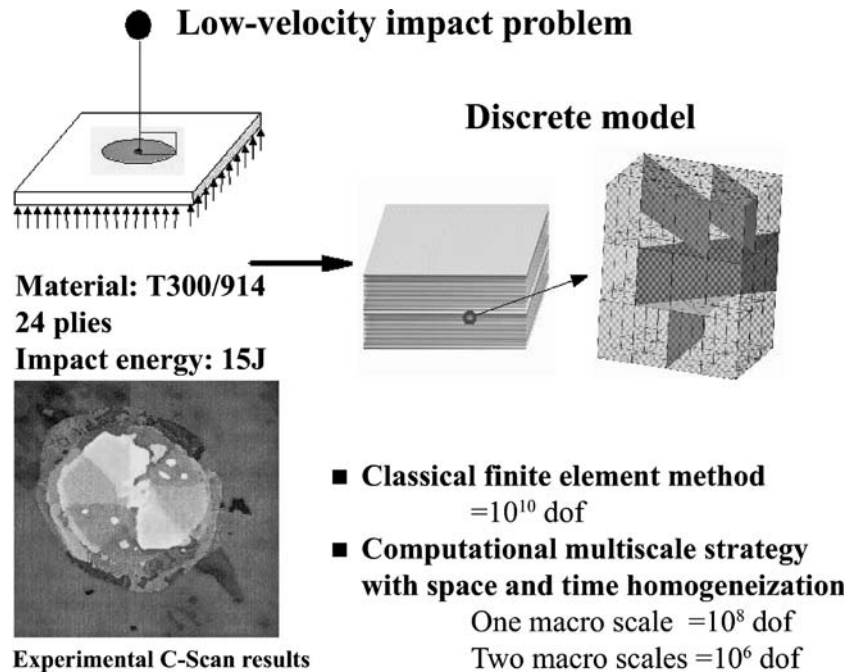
Low-velocity impact problem

Discrete model

Material: T300/914
24 plies
Impact energy: 15J

Experimental C-Scan results

■ Classical finite element method
$=10^{10}$ dof

■ Computational multiscale strategy with space and time homogeneization
One macro scale $=10^{8}$ dof
Two macro scales $=10^{6}$ dof